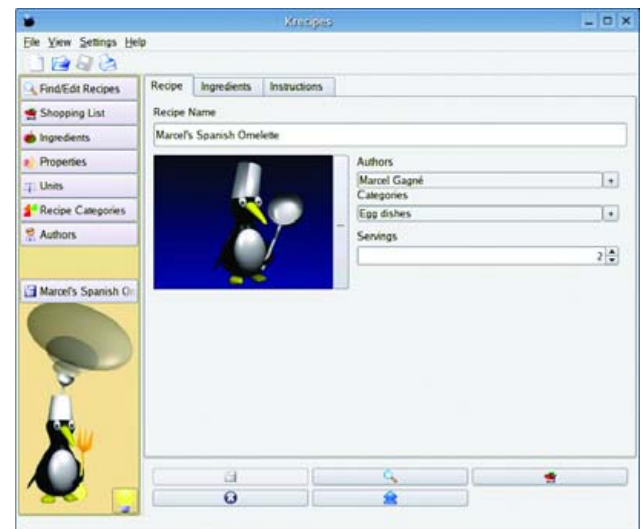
Krecipes

File View Settings Help

Find/Edit Recipes
Shopping List
Ingredients
Properties
Units
Recipe Categories
Authors

Marcel's Spanish Or

Recipe Ingredients Instructions

Recipe Name
Marcel's Spanish Omelette

Authors
Marcel Gagné
Categories
Egg dishes
Servings
2